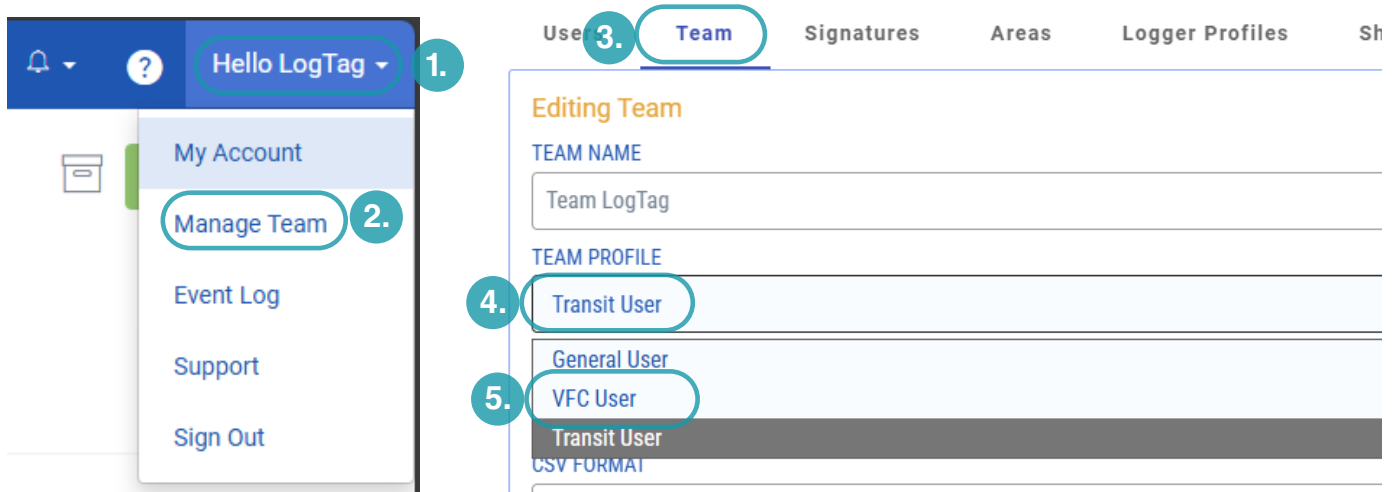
Hello LogTag
1.
My Account
Manage Team
2.
Event Log
Support
Sign Out

Users
3.
Team
Signatures
Areas
Logger Profiles
Sh

Editing Team
TEAM NAME
Team LogTag
TEAM PROFILE
4.
Transit User
General User
5.
VFC User
Transit User
CSV FORMAT